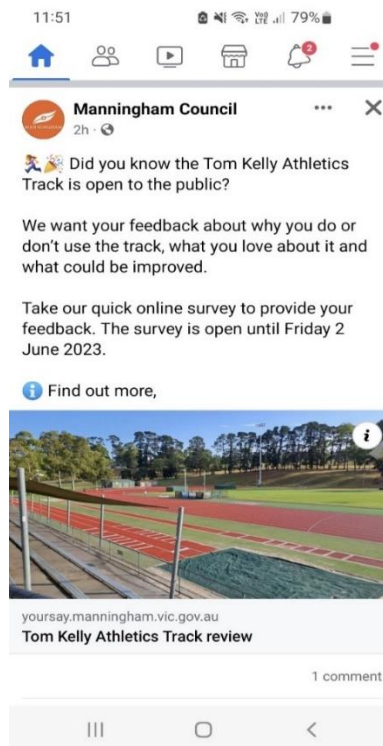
11:51 79%

2

Manningham Council
2h ·

🏃🎉 Did you know the Tom Kelly Athletics Track is open to the public?

We want your feedback about why you do or don't use the track, what you love about it and what could be improved.

Take our quick online survey to provide your feedback. The survey is open until Friday 2 June 2023.

ℹ️ Find out more,

yoursay.manningham.vic.gov.au
Tom Kelly Athletics Track review

1 comment